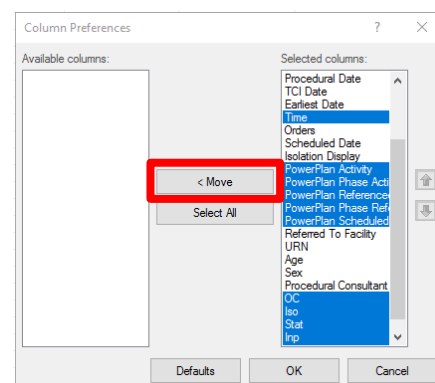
Column Preferences
?
Available columns:
Selected columns:
Procedural Date
TCI Date
Earliest Date
Time
Orders
Scheduled Date
Isolation Display
PowerPlan Activity
PowerPlan Phase Acti
PowerPlan Reference
PowerPlan Phase Refe
PowerPlan Scheduled
Referred To Facility
URN
Age
Sex
Procedural Consultant
OC
Iso
Stat
Inp
< Move
Select All
Defaults
OK
Cancel